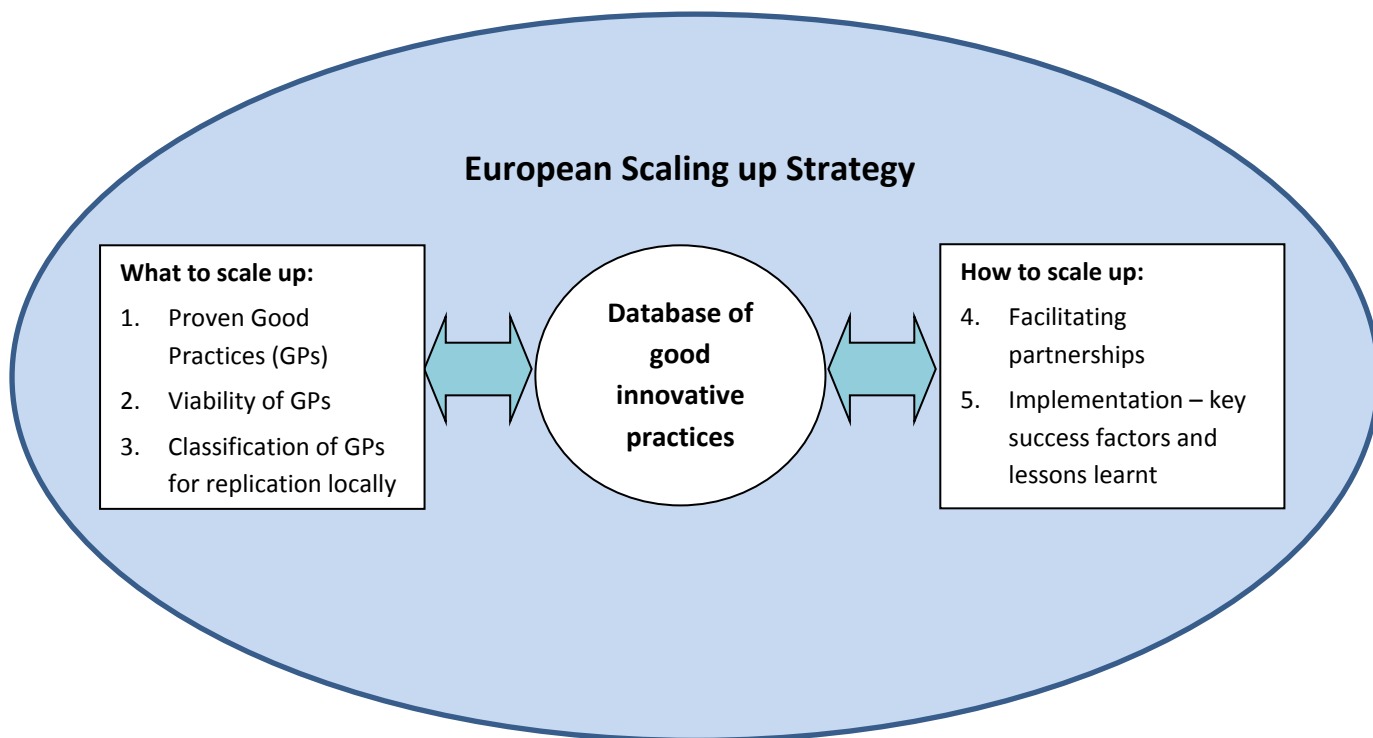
European Scaling up Strategy

What to scale up:

1. Proven Good Practices (GPs)
2. Viability of GPs
3. Classification of GPs for replication locally

Database of good innovative practices

How to scale up:

4. Facilitating partnerships
5. Implementation – key success factors and lessons learnt